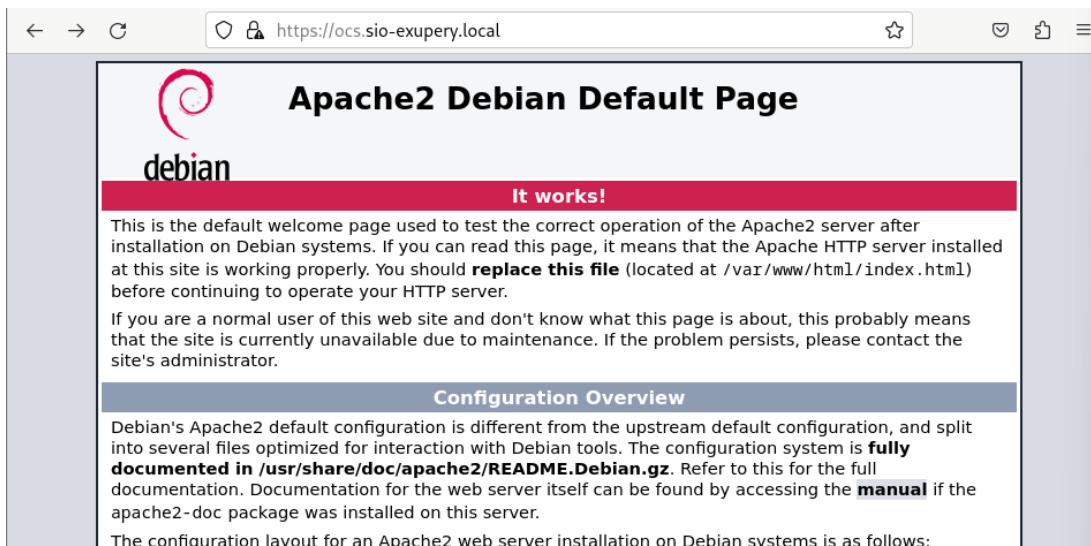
https://ocs.sio-exupery.local

debian

Apache2 Debian Default Page

It works!

This is the default welcome page used to test the correct operation of the Apache2 server after installation on Debian systems. If you can read this page, it means that the Apache HTTP server installed at this site is working properly. You should **replace this file** (located at /var/www/html/index.html) before continuing to operate your HTTP server.

If you are a normal user of this web site and don't know what this page is about, this probably means that the site is currently unavailable due to maintenance. If the problem persists, please contact the site's administrator.

Configuration Overview

Debian's Apache2 default configuration is different from the upstream default configuration, and split into several files optimized for interaction with Debian tools. The configuration system is **fully documented in /usr/share/doc/apache2/README.Debian.gz**. Refer to this for the full documentation. Documentation for the web server itself can be found by accessing the **manual** if the apache2-doc package was installed on this server.

The configuration layout for an Apache2 web server installation on Debian systems is as follows: